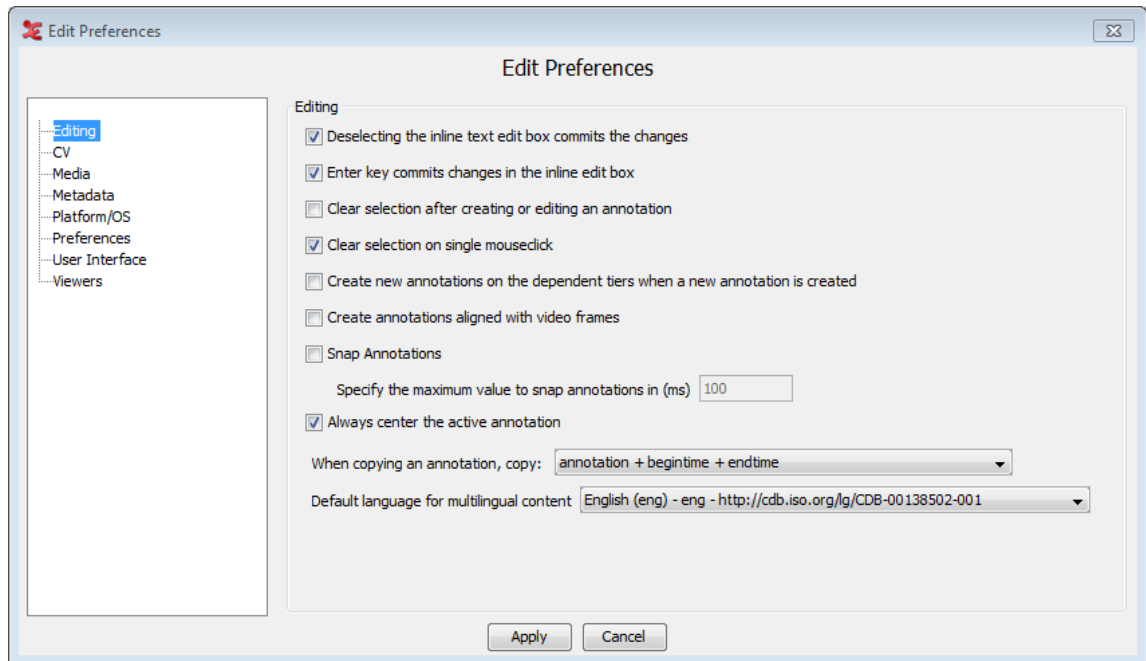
Edit Preferences

Edit Preferences

Editing
CV
Media
Metadata
Platform/OS
Preferences
User Interface
Viewers

Editing

Deselecting the inline text edit box commits the changes

Enter key commits changes in the inline edit box

Clear selection after creating or editing an annotation

Clear selection on single mouseclick

Create new annotations on the dependent tiers when a new annotation is created

Create annotations aligned with video frames

Snap Annotations

Specify the maximum value to snap annotations in (ms) 100

Always center the active annotation

When copying an annotation, copy: annotation + begintime + endtime

Default language for multilingual content English (eng) - eng - http://cdb.iso.org/lg/CDB-00138502-001

Apply Cancel